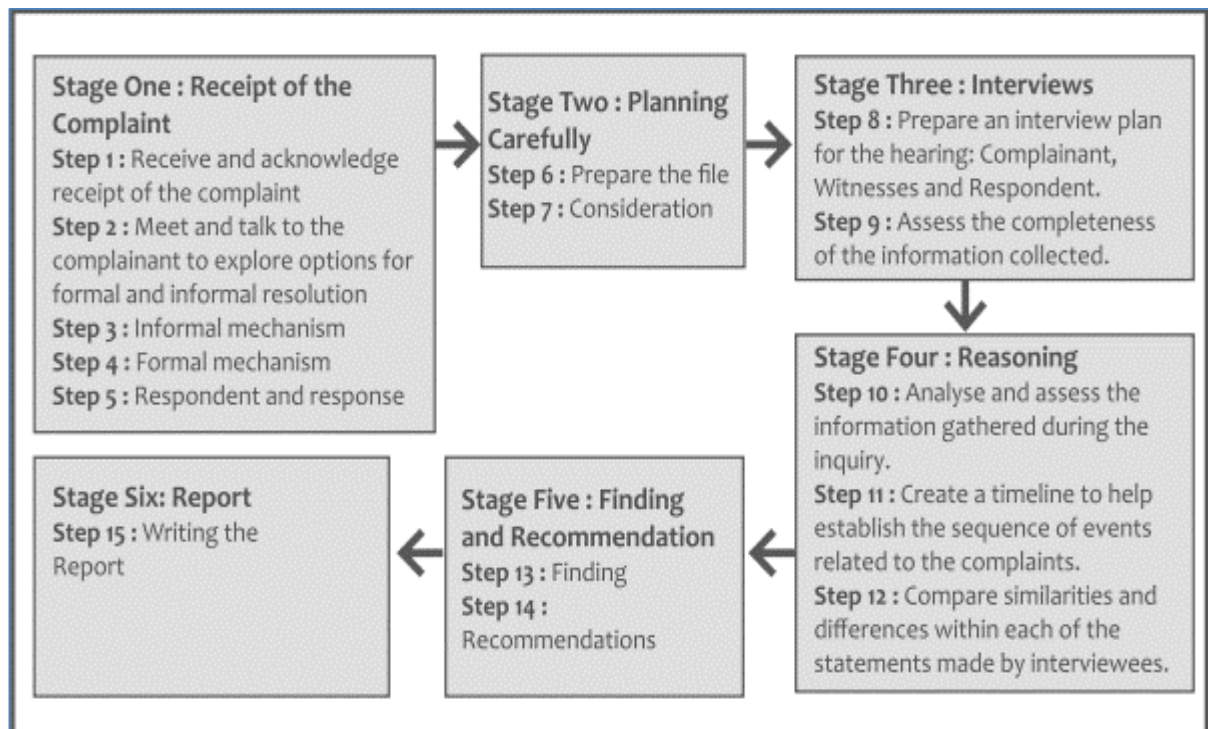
Stage One : Receipt of the Complaint
Step 1 : Receive and acknowledge receipt of the complaint
Step 2 : Meet and talk to the complainant to explore options for formal and informal resolution
Step 3 : Informal mechanism
Step 4 : Formal mechanism
Step 5 : Respondent and response

Stage Two : Planning Carefully
Step 6 : Prepare the file
Step 7 : Consideration

Stage Three : Interviews
Step 8 : Prepare an interview plan for the hearing: Complainant, Witnesses and Respondent.
Step 9 : Assess the completeness of the information collected.

Stage Four : Reasoning
Step 10 : Analyse and assess the information gathered during the inquiry.
Step 11 : Create a timeline to help establish the sequence of events related to the complaints.
Step 12 : Compare similarities and differences within each of the statements made by interviewees.

Stage Five : Finding and Recommendation
Step 13 : Finding
Step 14 : Recommendations

Stage Six: Report
Step 15 : Writing the Report